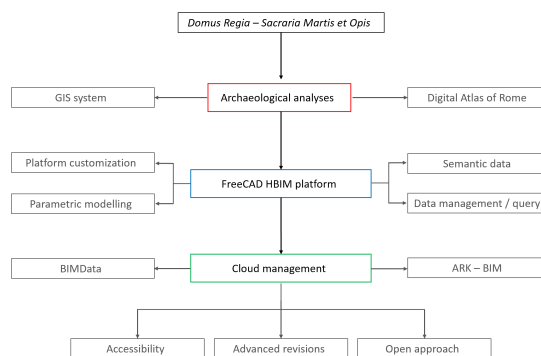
Domus Regia – Sacraria Martis et Opis

GIS system

Archaeological analyses

Digital Atlas of Rome

Platform customization

Parametric modelling

FreeCAD HBIM platform

Semantic data

Data management / query

BIMData

Cloud management

ARK – BIM

Accessibility

Advanced revisions

Open approach